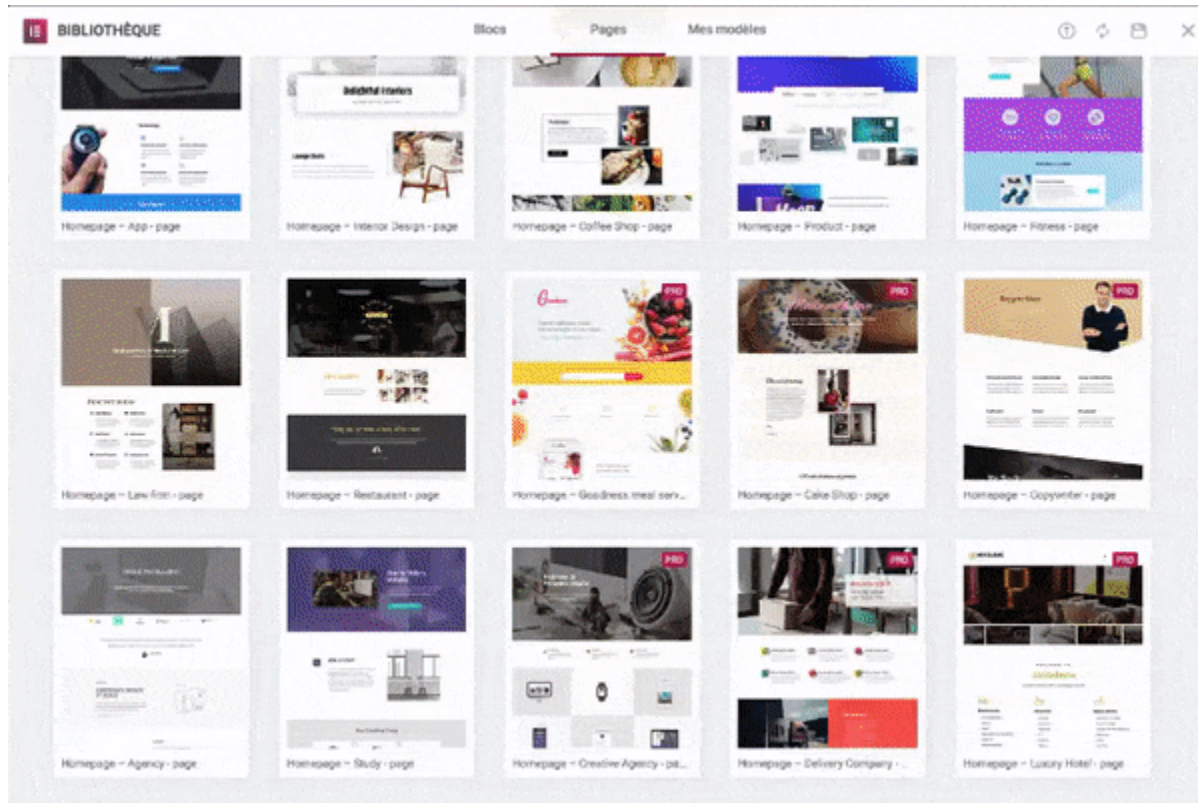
BIBLIOTHÈQUE

Blocs

Pages

Mes modèles

Delightful Interiors

Homepage – App - page

Homepage – Interior Design - page

Homepage – Coffee Shop - page

Homepage – Product - page

Homepage – Fitness - page

PRO

PRO

PRO

Homepage – Law firm - page

Homepage – Restaurant - page

Homepage – Goodness meal serv...

Homepage – Cake Shop - page

Homepage – Copywriter - page

PRO

PRO

PRO

Homepage – Agency - page

Homepage – Study - page

Homepage – Creative Agency - pa...

Homepage – Delivery Company - ...

Homepage – Luxury Hotel - page